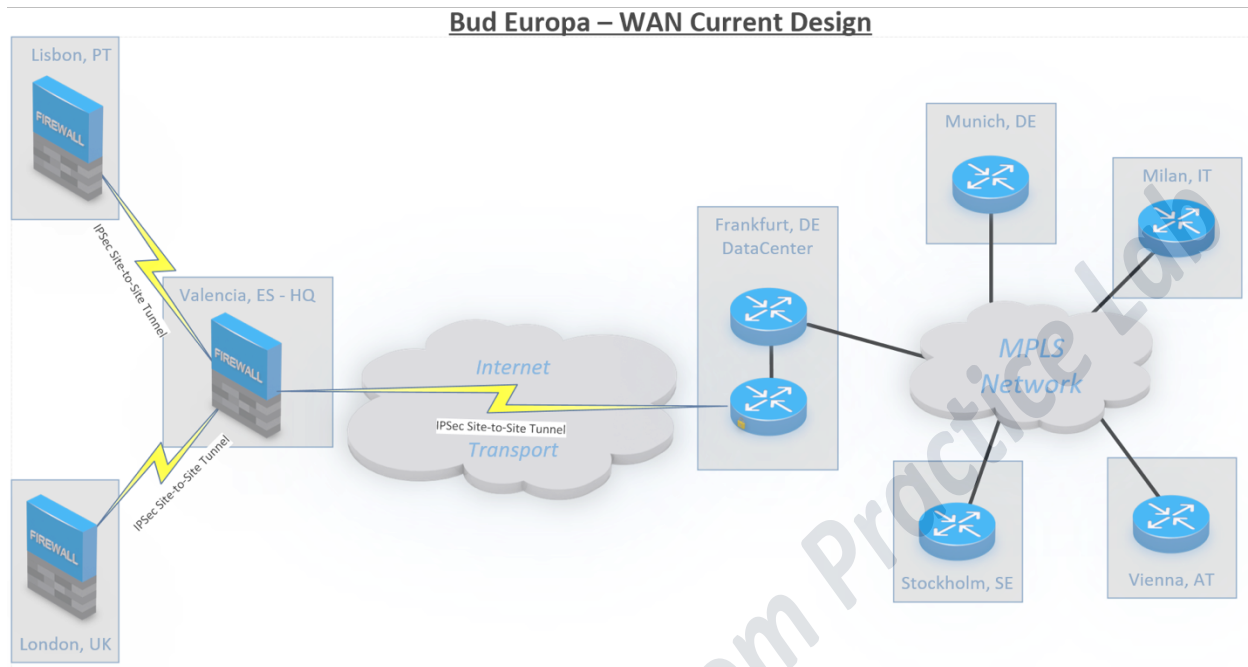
Bud Europa – WAN Current Design

Lisbon, PT

FIREWALL

IPSec Site-to-Site Tunnel

Valencia, ES - HQ

FIREWALL

IPSec Site-to-Site Tunnel

FIREWALL

London, UK

Internet

IPSec Site-to-Site Tunnel

Transport

Frankfurt, DE DataCenter

Munich, DE

Milan, IT

MPLS Network

Stockholm, SE

Vienna, AT

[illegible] Practice Lab